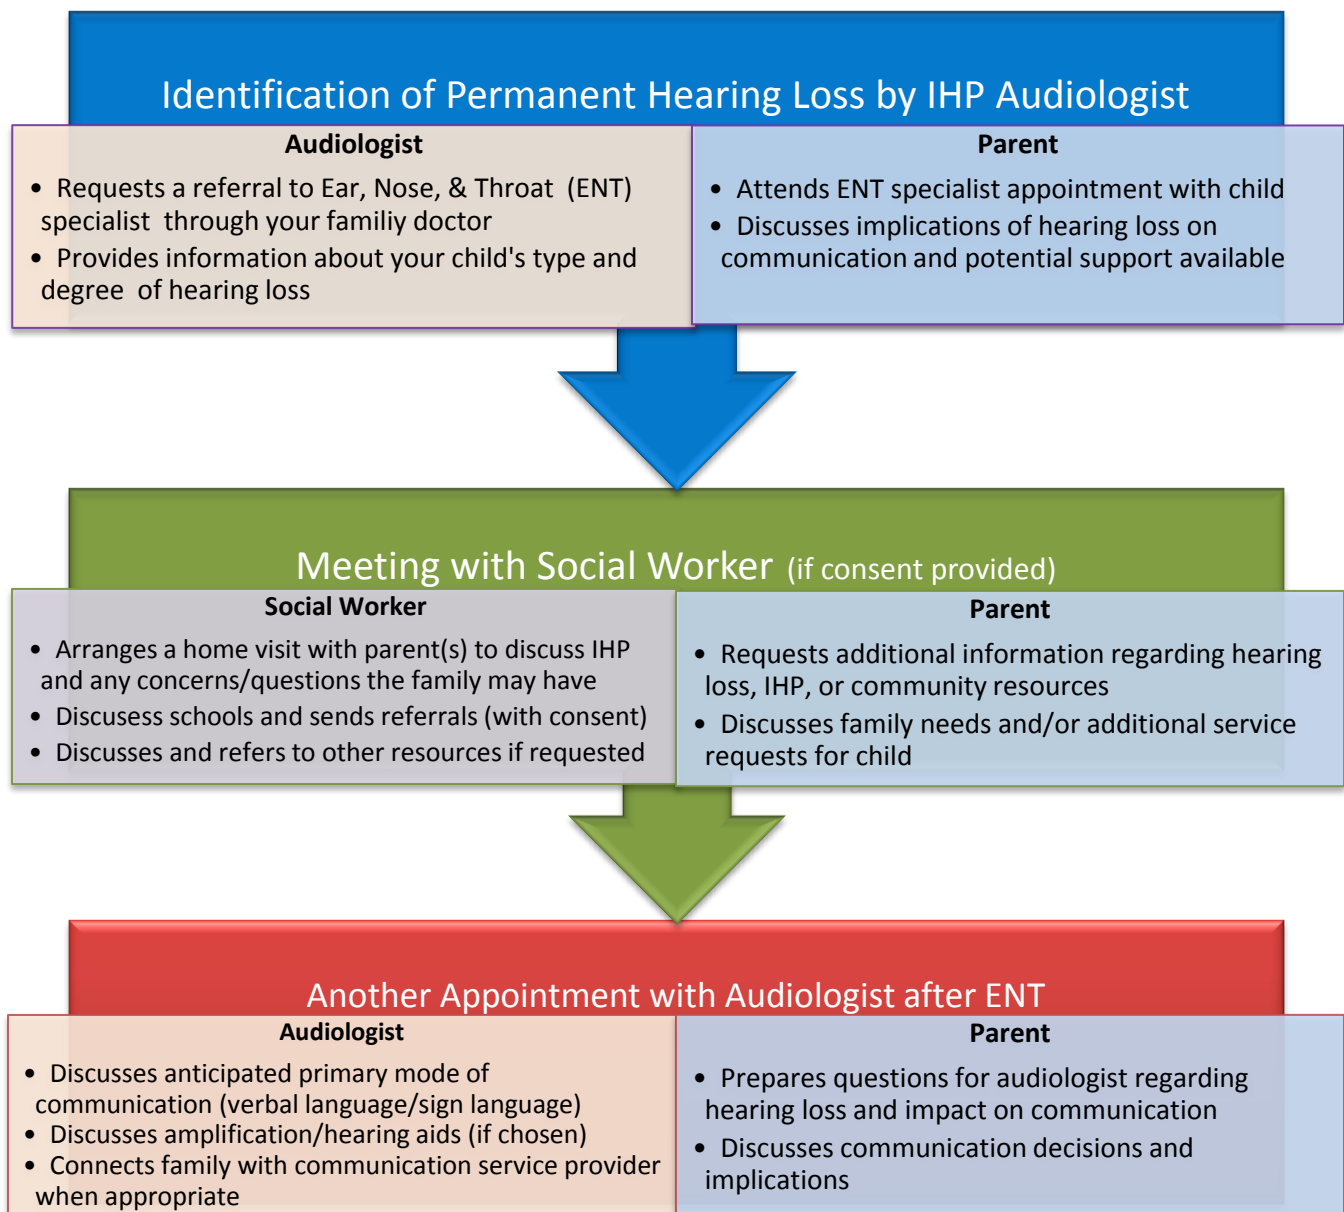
Identification of Permanent Hearing Loss by IHP Audiologist

Audiologist

- Requests a referral to Ear, Nose, & Throat (ENT) specialist through your familiy doctor
- Provides information about your child's type and degree of hearing loss

Parent

- Attends ENT specialist appointment with child
- Discusses implications of hearing loss on communication and potential support available

Meeting with Social Worker (if consent provided)

Social Worker

- Arranges a home visit with parent(s) to discuss IHP and any concerns/questions the family may have
- Discusses schools and sends referrals (with consent)
- Discusses and refers to other resources if requested

Parent

- Requests additional information regarding hearing loss, IHP, or community resources
- Discusses family needs and/or additional service requests for child

Another Appointment with Audiologist after ENT

Audiologist

- Discusses anticipated primary mode of communication (verbal language/sign language)
- Discusses amplification/hearing aids (if chosen)
- Connects family with communication service provider when appropriate

Parent

- Prepares questions for audiologist regarding hearing loss and impact on communication
- Discusses communication decisions and implications